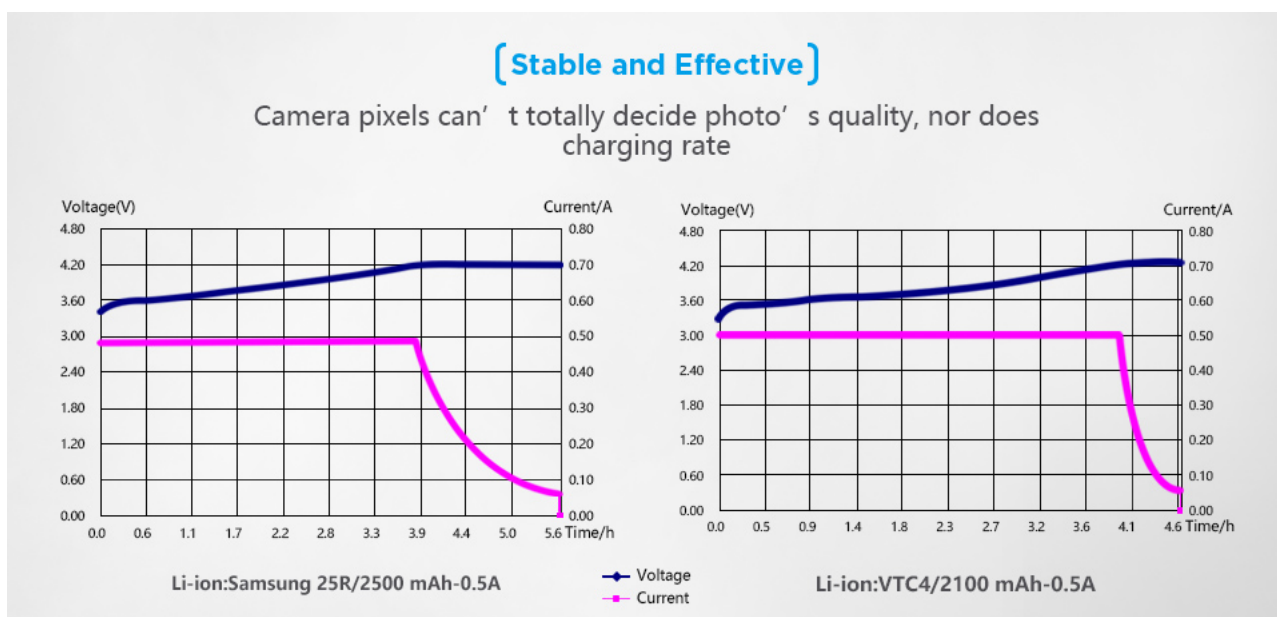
Stable and Effective

Camera pixels can’t totally decide photo’s quality, nor does charging rate

Voltage(V)
Current/A
4.80
4.20
3.60
3.00
2.40
1.80
1.20
0.60
0.00
0.80
0.70
0.60
0.50
0.40
0.30
0.20
0.10
0.00
0.0 0.6 1.1 1.7 2.2 2.8 3.3 3.9 4.4 5.0 5.6 Time/h

Li-ion:Samsung 25R/2500 mAh-0.5A

Voltage(V)
Current/A
4.80
4.20
3.60
3.00
2.40
1.80
1.20
0.60
0.00
0.80
0.70
0.60
0.50
0.40
0.30
0.20
0.10
0.00
0.0 0.5 0.9 1.4 1.8 2.3 2.7 3.2 3.6 4.1 4.6 Time/h

Voltage
Current

Li-ion:VTC4/2100 mAh-0.5A